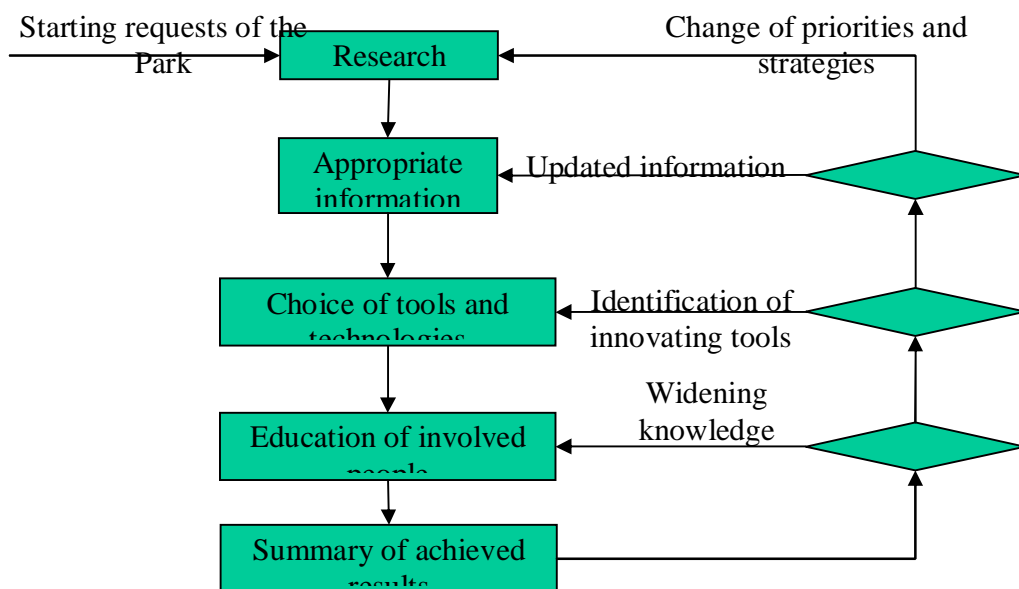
Starting requests of the Park

Research

Change of priorities and strategies

Appropriate information

Updated information

Choice of tools and technologies

Identification of innovating tools

Widening knowledge

Education of involved people

Summary of achieved results